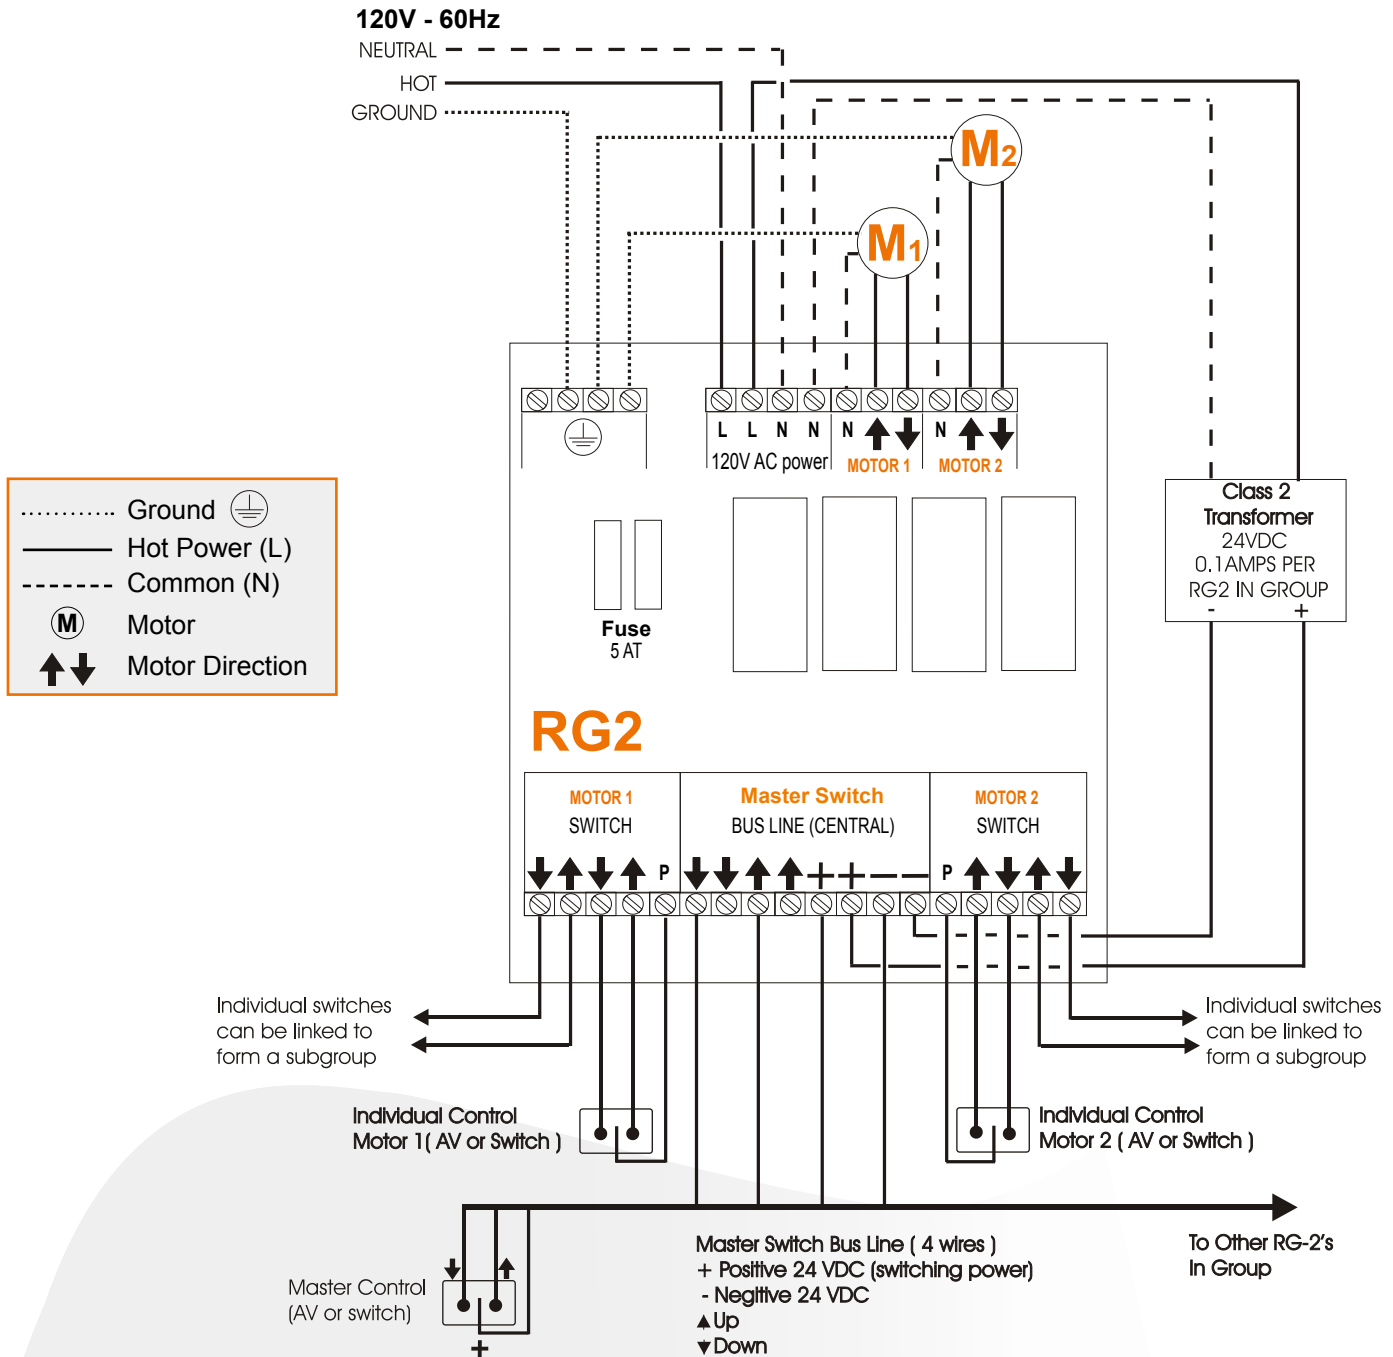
120V - 60Hz
NEUTRAL
HOT
GROUND

$M_2$
$M_1$

L L N N
120V AC power
N ↑ ↓
MOTOR 1
N ↑ ↓
MOTOR 2

Ground
Hot Power (L)
Common (N)
M Motor
Motor Direction

Class 2 Transformer 24VDC 0.1AMPS PER RG2 IN GROUP
- +

Fuse
5 AT

RG2

MOTOR 1
SWITCH

Master Switch
BUS LINE (CENTRAL)

MOTOR 2
SWITCH

P
+ + − −
P

Individual switches can be linked to form a subgroup

Individual switches can be linked to form a subgroup

Individual Control Motor 1( AV or Switch )

Individual Control Motor 2 ( AV or Switch )

Master Control (AV or switch)
+

Master Switch Bus Line ( 4 wires )
+ Positive 24 VDC (switching power)
- Negitive 24 VDC
Up
Down

To Other RG-2's In Group